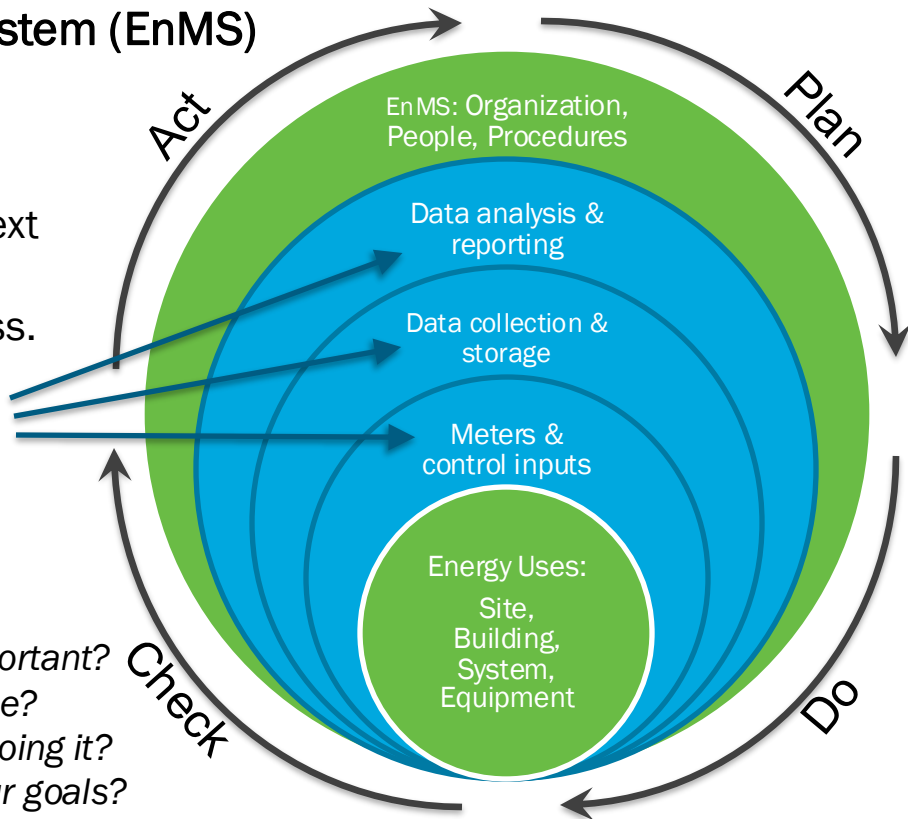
stem (EnMS)

ext

ss.

ortant?
e?
oing it?
r goals?

Act

Plan

Do

Check

EnMS: Organization, People, Procedures

Data analysis & reporting

Data collection & storage

Meters & control inputs

Energy Uses:
Site, Building, System, Equipment